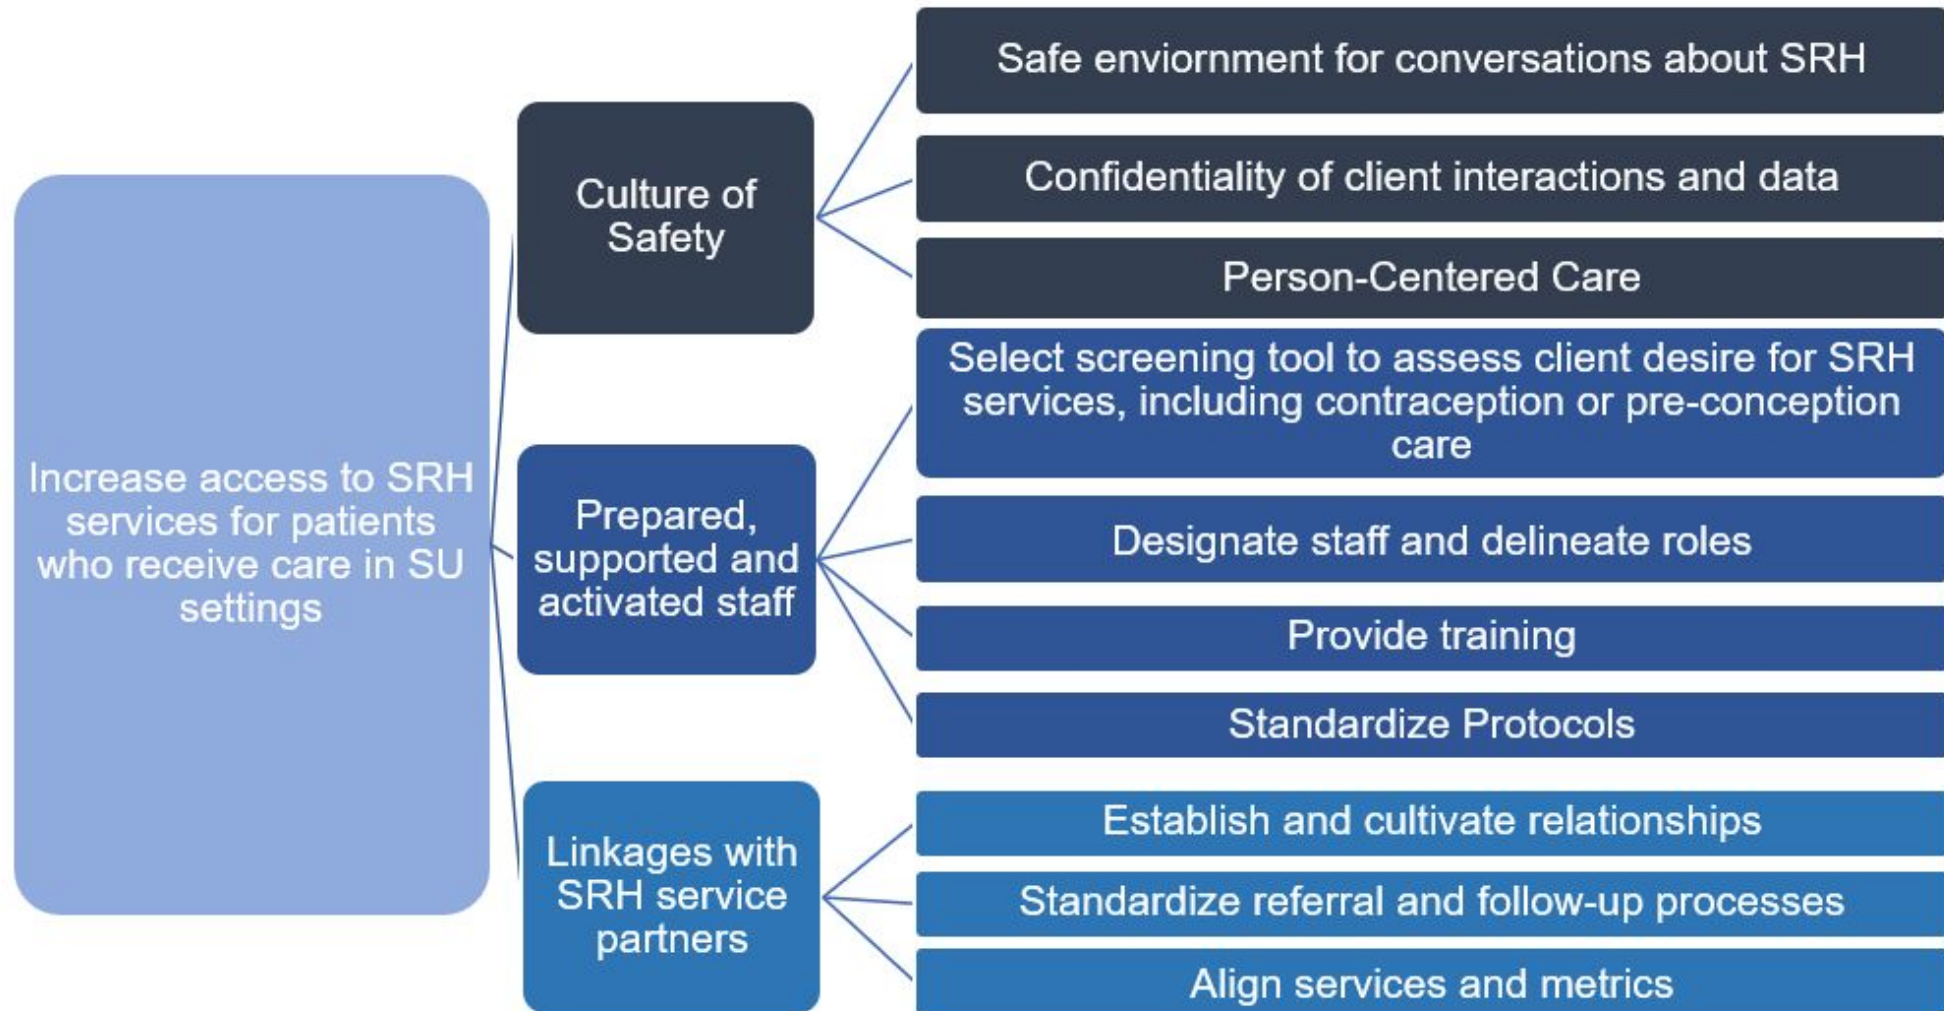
Increase access to SRH services for patients who receive care in SU settings

Culture of Safety

Safe enviornment for conversations about SRH

Confidentiality of client interactions and data

Person-Centered Care

Prepared, supported and activated staff

Select screening tool to assess client desire for SRH services, including contraception or pre-conception care

Designate staff and delineate roles

Provide training

Standardize Protocols

Linkages with SRH service partners

Establish and cultivate relationships

Standardize referral and follow-up processes

Align services and metrics